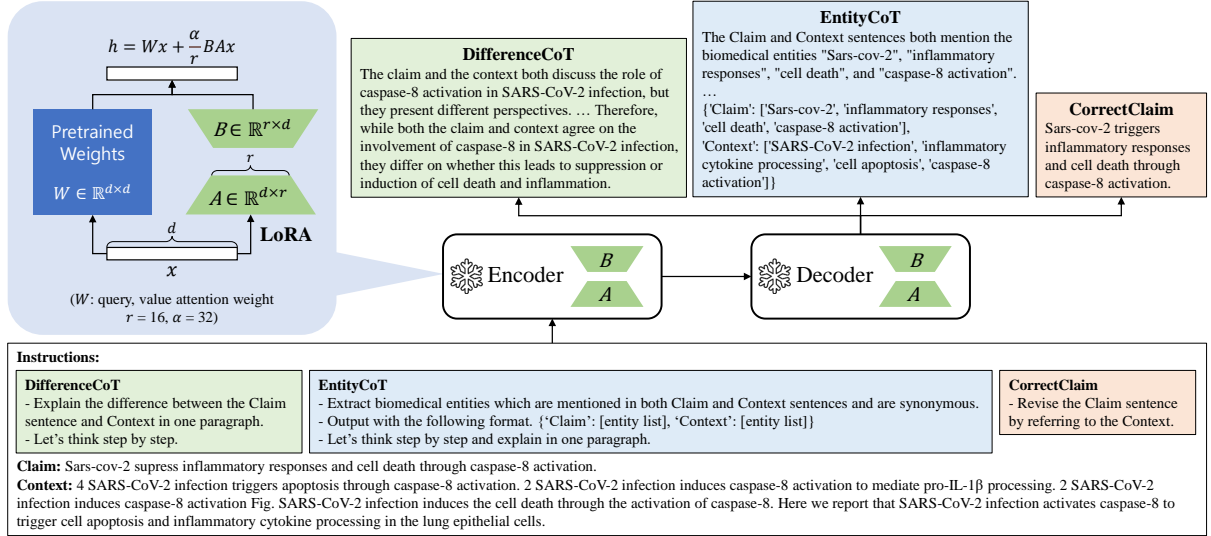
$h = Wx + \frac{\alpha}{r}BAx$

Pretrained Weights

$W \in \mathbb{R}^{d \times d}$

$B \in \mathbb{R}^{r \times d}$

$r$

$A \in \mathbb{R}^{d \times r}$

$d$

LoRA

$x$

($W$: query, value attention weight $r = 16$, $\alpha = 32$)

DifferenceCoT

The claim and the context both discuss the role of caspase-8 activation in SARS-CoV-2 infection, but they present different perspectives. … Therefore, while both the claim and context agree on the involvement of caspase-8 in SARS-CoV-2 infection, they differ on whether this leads to suppression or induction of cell death and inflammation.

EntityCoT

The Claim and Context sentences both mention the biomedical entities "Sars-cov-2", "inflammatory responses", "cell death", and "caspase-8 activation".

…

{'Claim': ['Sars-cov-2', 'inflammatory responses', 'cell death', 'caspase-8 activation'], 'Context': ['SARS-CoV-2 infection', 'inflammatory cytokine processing', 'cell apoptosis', 'caspase-8 activation']}

CorrectClaim

Sars-cov-2 triggers inflammatory responses and cell death through caspase-8 activation.

Encoder $B$ $A$

Decoder $B$ $A$

Instructions:

DifferenceCoT

- Explain the difference between the Claim sentence and Context in one paragraph.

- Let's think step by step.

EntityCoT

- Extract biomedical entities which are mentioned in both Claim and Context sentences and are synonymous.

- Output with the following format. {'Claim': [entity list], 'Context': [entity list]}

- Let's think step by step and explain in one paragraph.

CorrectClaim

- Revise the Claim sentence by referring to the Context.

Claim: Sars-cov-2 supress inflammatory responses and cell death through caspase-8 activation.

Context: 4 SARS-CoV-2 infection triggers apoptosis through caspase-8 activation. 2 SARS-CoV-2 infection induces caspase-8 activation to mediate pro-IL-1β processing. 2 SARS-CoV-2 infection induces caspase-8 activation Fig. SARS-CoV-2 infection induces the cell death through the activation of caspase-8. Here we report that SARS-CoV-2 infection activates caspase-8 to trigger cell apoptosis and inflammatory cytokine processing in the lung epithelial cells.